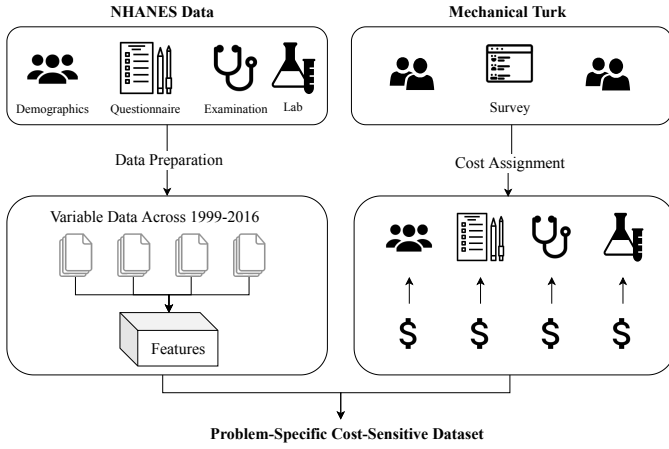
NHANES Data

Mechanical Turk

Demographics

Questionnaire

Examination

Lab

Survey

Data Preparation

Cost Assignment

Variable Data Across 1999-2016

Features

$

$

$

$

Problem-Specific Cost-Sensitive Dataset